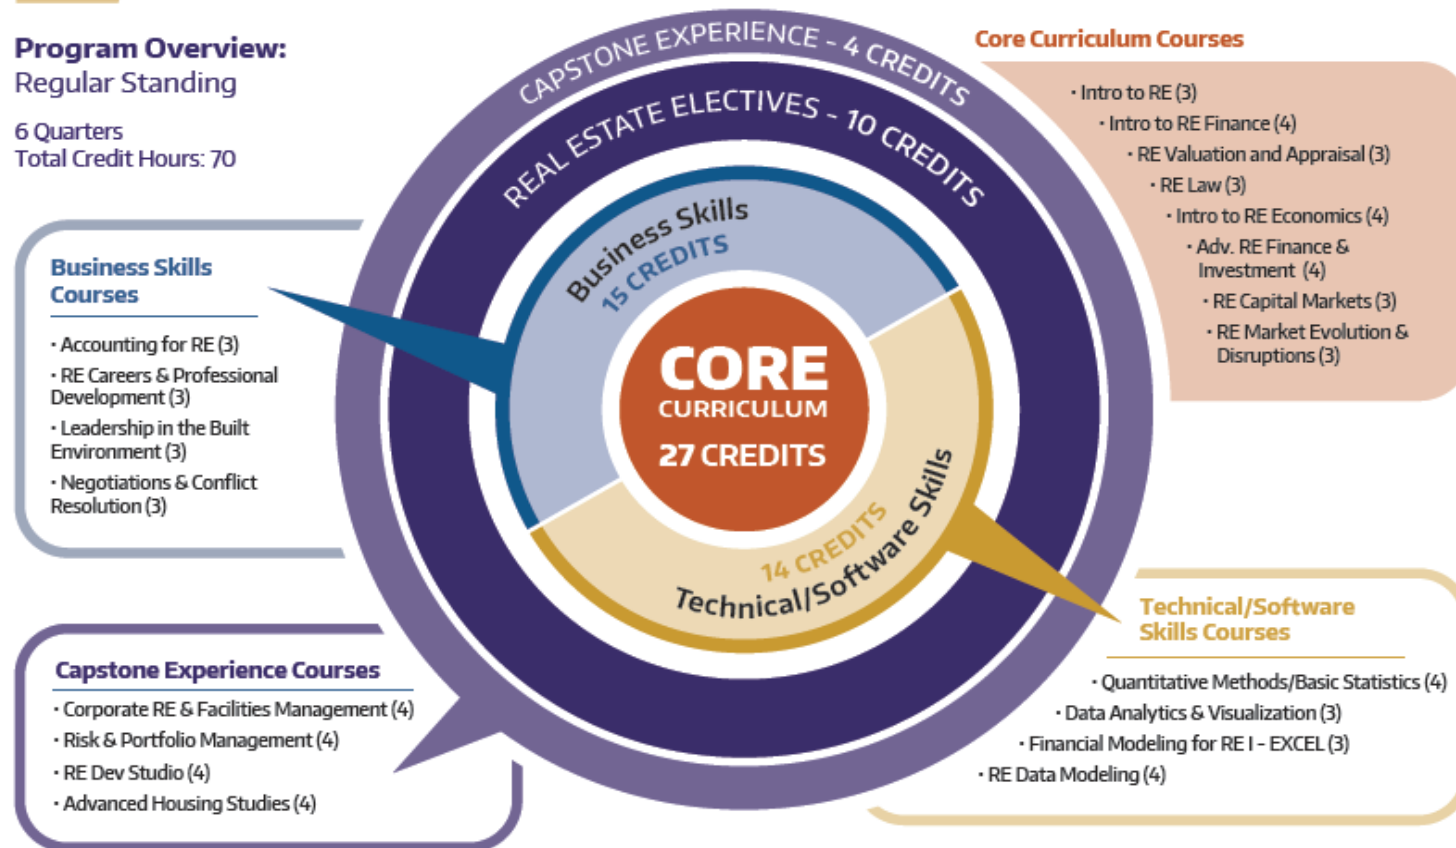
Program Overview:
Regular Standing

6 Quarters
Total Credit Hours: 70

CAPSTONE EXPERIENCE - 4 CREDITS

REAL ESTATE ELECTIVES - 10 CREDITS

Business Skills
15 CREDITS

CORE
CURRICULUM
27 CREDITS

14 CREDITS
Technical/Software Skills

Core Curriculum Courses
· Intro to RE (3)
· Intro to RE Finance (4)
· RE Valuation and Appraisal (3)
· RE Law (3)
· Intro to RE Economics (4)
· Adv. RE Finance & Investment (4)
· RE Capital Markets (3)
· RE Market Evolution & Disruptions (3)

Business Skills Courses
· Accounting for RE (3)
· RE Careers & Professional Development (3)
· Leadership in the Built Environment (3)
· Negotiations & Conflict Resolution (3)

Technical/Software Skills Courses
· Quantitative Methods/Basic Statistics (4)
· Data Analytics & Visualization (3)
· Financial Modeling for RE I - EXCEL (3)
· RE Data Modeling (4)

Capstone Experience Courses
· Corporate RE & Facilities Management (4)
· Risk & Portfolio Management (4)
· RE Dev Studio (4)
· Advanced Housing Studies (4)